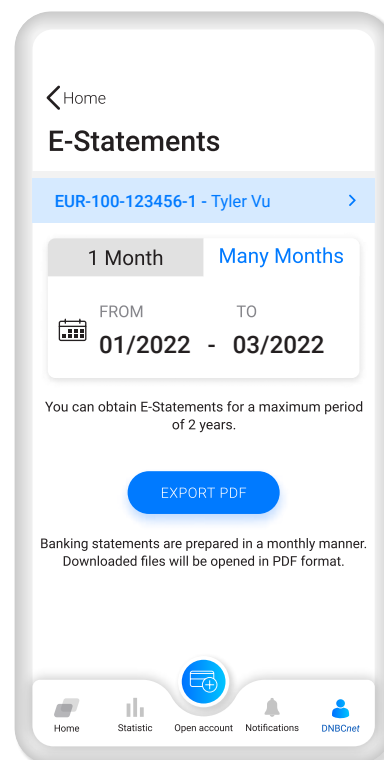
Home

E-Statements

EUR-100-123456-1 - Tyler Vu

1 Month

Many Months

FROM

TO

01/2022 - 03/2022

You can obtain E-Statements for a maximum period of 2 years.

EXPORT PDF

Banking statements are prepared in a monthly manner. Downloaded files will be opened in PDF format.

Home

Statistic

Open account

Notifications

DNBCnet